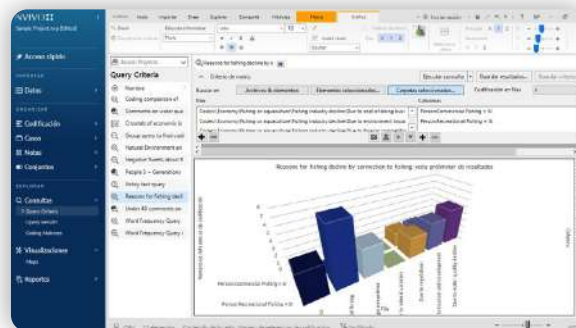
NVIVO
Acceso rápido
Datos
Codificación
Casos
Notas
Conjuntos
Consultas
Visualizaciones
Reportes
Query Criteria
Nombre
Coding comparison of
Comments on water qual
Crosstab of economic b
Drown terms for fresh wat
Natural Environment an
Negative Views about F
People 2 – Generations
Policy text query
Reasons for fishing decli
Under 40 comments on
Word Frequency Query
Word Frequency Query
Reasons for fishing decline by s
Criterio de matriz
Ejecutar consulta
Guardar resultados
Archivos & elementos
Elementos seleccionados
Carpetas seleccionadas
Reasons for fishing decline by connection to fishing: vista preliminar de resultados
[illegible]